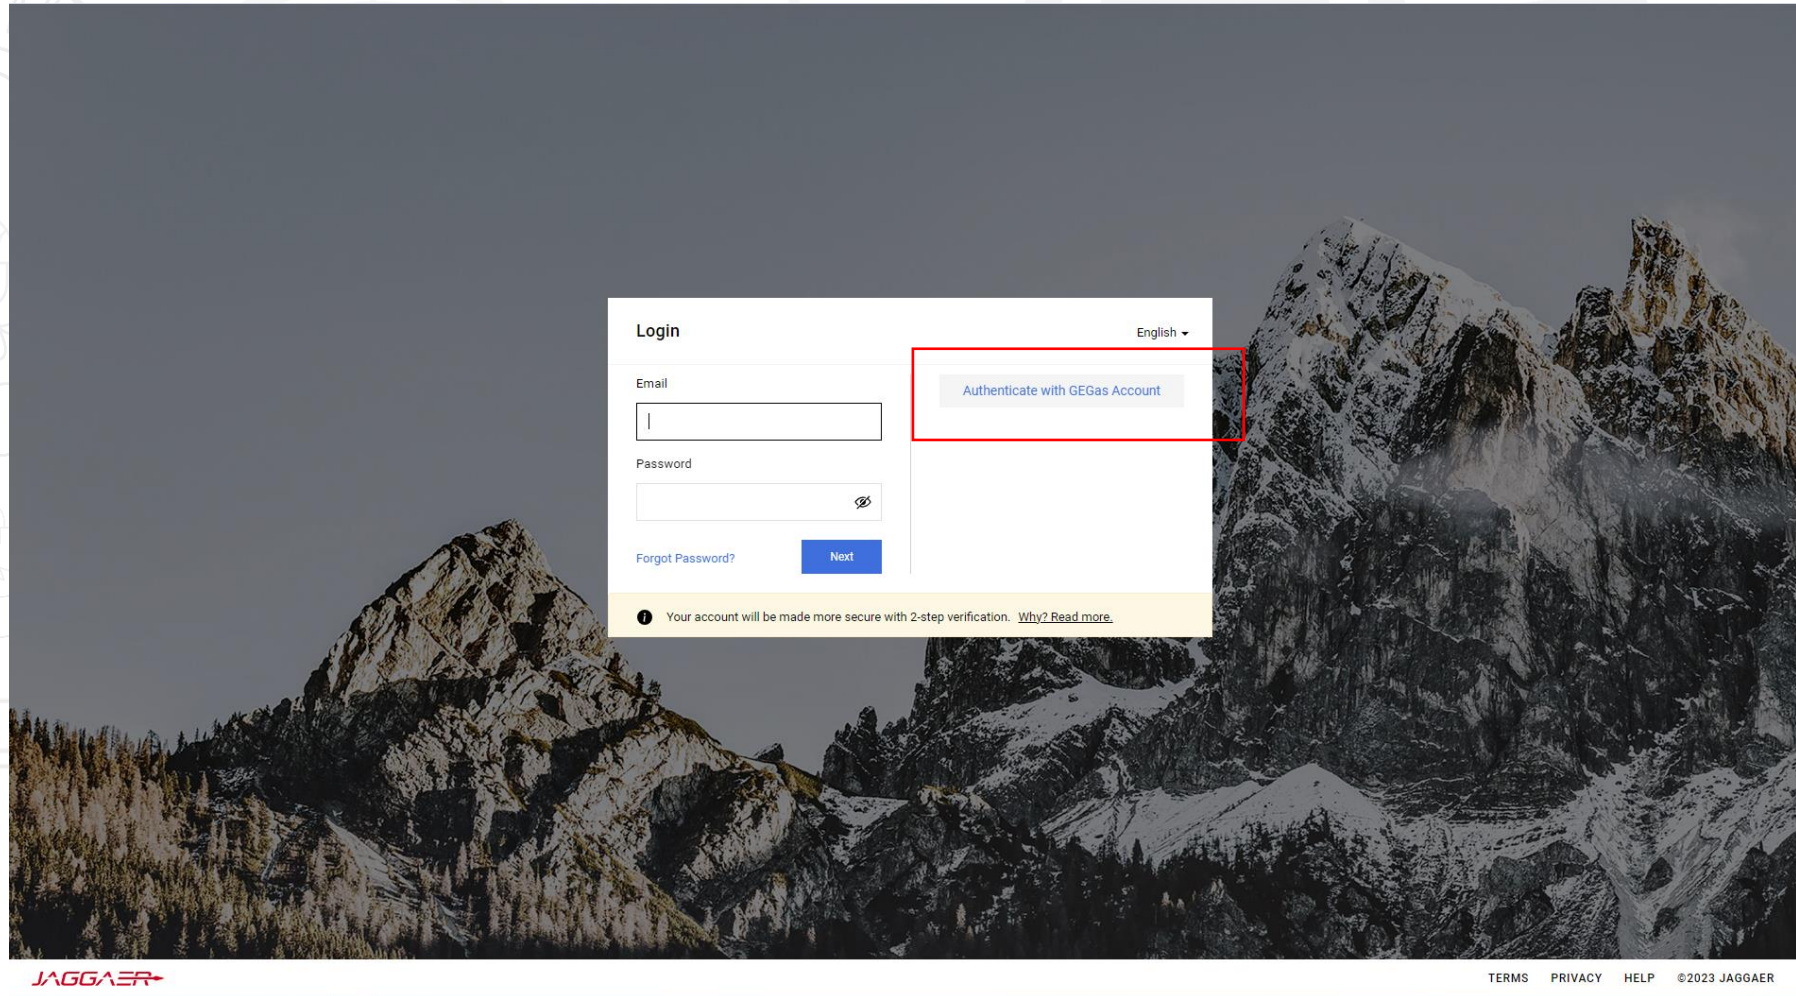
Login

English

Email

Password

Forgot Password?

Next

Authenticate with GEGas Account

Your account will be made more secure with 2-step verification. Why? Read more.

JAGGAER

TERMS PRIVACY HELP ©2023 JAGGAER